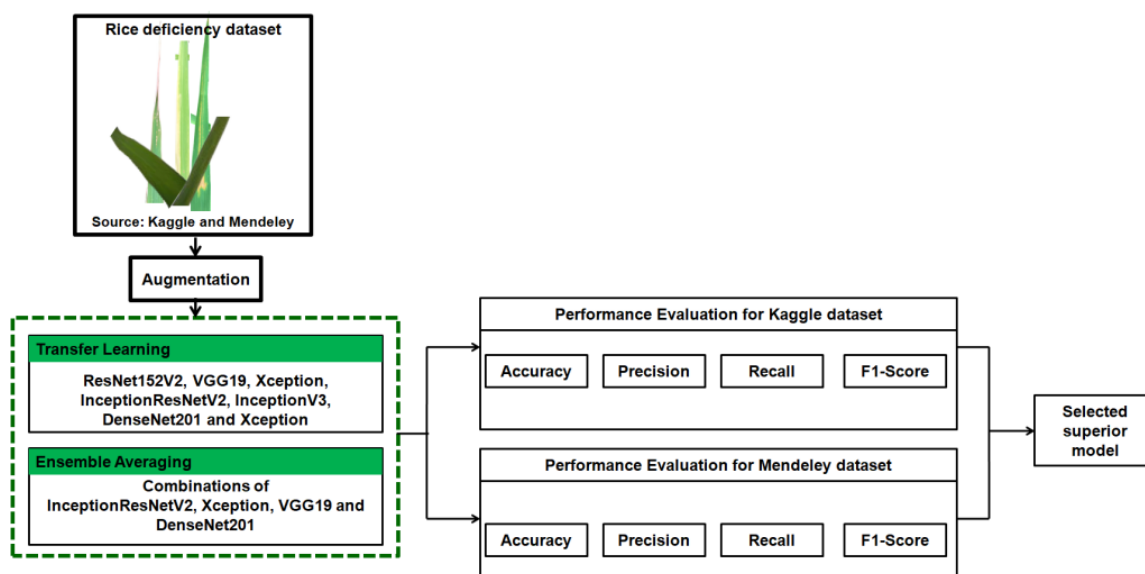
Rice deficiency dataset

Source: Kaggle and Mendeley

Augmentation

Transfer Learning

ResNet152V2, VGG19, Xception, InceptionResNetV2, InceptionV3, DenseNet201 and Xception

Ensemble Averaging

Combinations of InceptionResNetV2, Xception, VGG19 and DenseNet201

Performance Evaluation for Kaggle dataset

Accuracy

Precision

Recall

F1-Score

Performance Evaluation for Mendeley dataset

Accuracy

Precision

Recall

F1-Score

Selected superior model